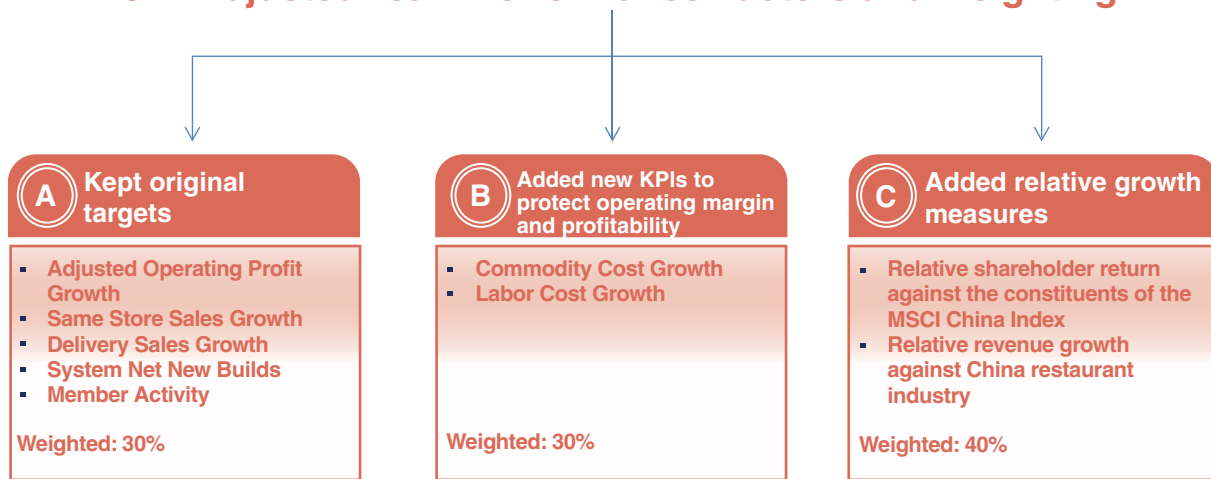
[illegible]

A Kept original targets

- Adjusted Operating Profit Growth
- Same Store Sales Growth
- Delivery Sales Growth
- System Net New Builds
- Member Activity

Weighted: 30%

B Added new KPIs to protect operating margin and profitability

- Commodity Cost Growth
- Labor Cost Growth

Weighted: 30%

C Added relative growth measures

- Relative shareholder return against the constituents of the MSCI China Index
- Relative revenue growth against China restaurant industry

Weighted: 40%